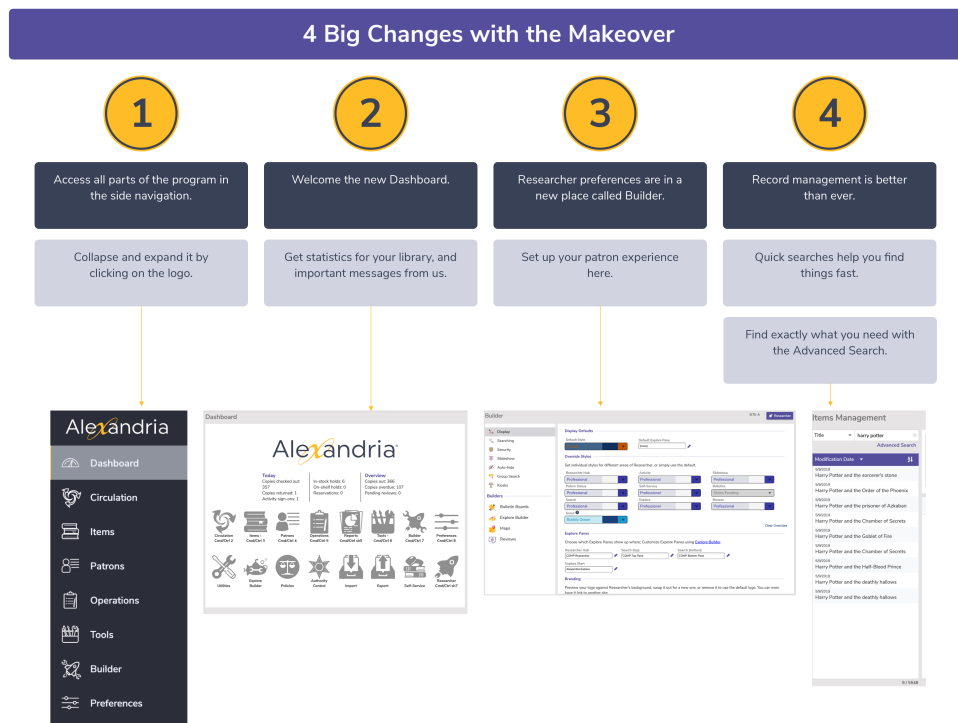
4 Big Changes with the Makeover

1

Access all parts of the program in the side navigation.

Collapse and expand it by clicking on the logo.

2

Welcome the new Dashboard.

Get statistics for your library, and important messages from us.

3

Researcher preferences are in a new place called Builder.

Set up your patron experience here.

4

Record management is better than ever.

Quick searches help you find things fast.

Find exactly what you need with the Advanced Search.

Alexandria

Dashboard

Circulation

Items

Patrons

Operations

Tools

Builder

Preferences

Dashboard

Alexandria

Today
Copies checked out: 357
Copies returned: 1
Activity sign-ons: 1

In-stock holds: 5
On-shelf holds: 0
Reservations: 0

Overview
Copies out: 366
Copies overdue: 107
Pending reviews: 0

Circulation Cmd/Ctrl 2 | Items Cmd/Ctrl 3 | Patrons Cmd/Ctrl 4 | Operations Cmd/Ctrl 5 | Reports Cmd/Ctrl shift | Tools Cmd/Ctrl 6 | Builder Cmd/Ctrl 7 | Preferences Cmd/Ctrl 8

Utilities | Explore Builder | Policies | Authority Control | Import | Export | Self-Service | Researcher Cmd/Ctrl alt F

Builder

Researcher

Display
Searching
Security
Slideshow
Auto-hide
Group Search
Kiosks

Builders
Bulletin Boards
Explore Builder
Maps
Reviews

Display Defaults

Default Style
Default Explore Pane

Override Styles
Set individual styles for different areas of Researcher, or simply use the default.

Researcher Hub
Professional
Activity
Professional
Slideshow
Professional
Patron Status
Professional
Self-Service
Professional
Statistics
Search
Professional
Shelves
Professional
Reader
Bubble Dream

Clear Overrides

Explore Panes
Choose which Explore Panes show up where. Customize Explore Panes using Explore Builder.

Researcher Hub
Search Slide
Search (bottom)
Explore Dash

Branding

Items Management

Title
harry potter
Advanced Search

Modification Date

Harry Potter and the sorcerer's stone
Harry Potter and the Order of the Phoenix
Harry Potter and the prisoner of Azkaban
Harry Potter and the Chamber of Secrets
Harry Potter and the Goblet of Fire
Harry Potter and the Chamber of Secrets
Harry Potter and the Half-Blood Prince
Harry Potter and the deathly hallows
Harry Potter and the deathly hallows